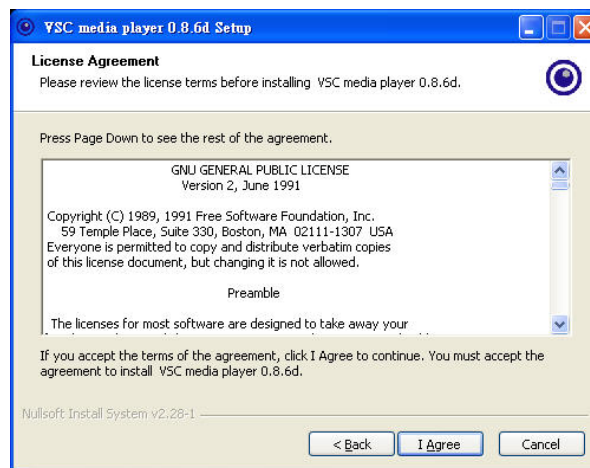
VSC media player 0.8.6d Setup

License Agreement
Please review the license terms before installing VSC media player 0.8.6d.

Press Page Down to see the rest of the agreement.

GNU GENERAL PUBLIC LICENSE
Version 2, June 1991

Copyright (C) 1989, 1991 Free Software Foundation, Inc.
59 Temple Place, Suite 330, Boston, MA 02111-1307 USA
Everyone is permitted to copy and distribute verbatim copies
of this license document, but changing it is not allowed.

Preamble

The licenses for most software are designed to take away your
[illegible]

If you accept the terms of the agreement, click I Agree to continue. You must accept the agreement to install VSC media player 0.8.6d.

Nullsoft Install System v2.28-1

< Back
I Agree
Cancel